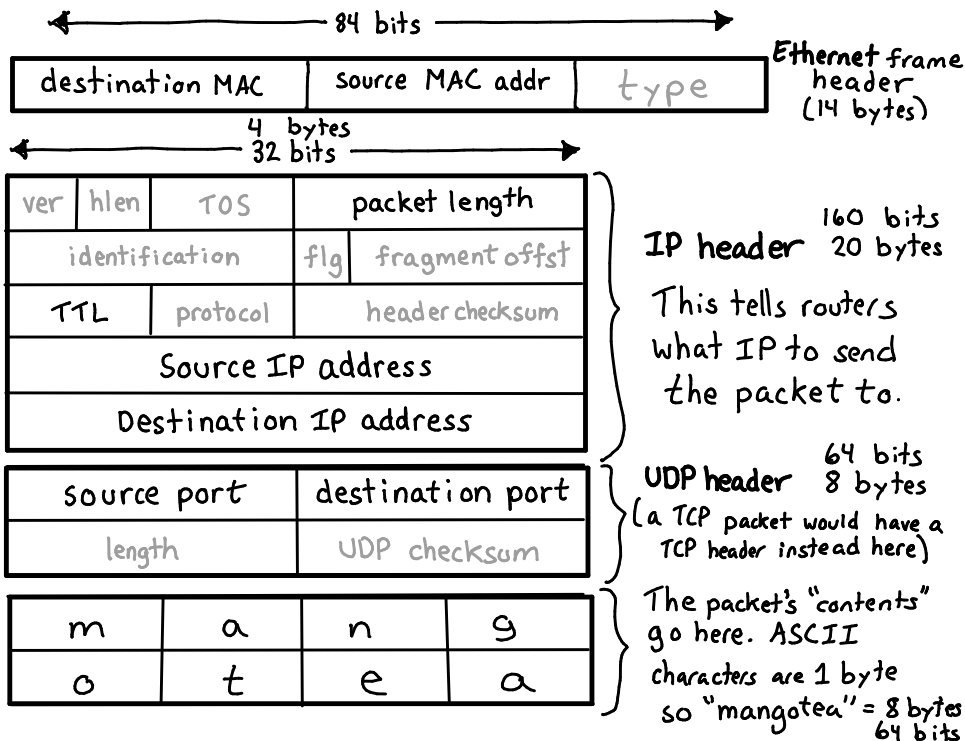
84 bits

| destination MAC | source MAC addr | type |
|---|---|---|

Ethernet frame header (14 bytes)

4 bytes
32 bits

| ver | hlen | TOS | packet length |
|---|---|---|---|
| identification | | flg | fragment offst |
| TTL | protocol | header checksum | |
| Source IP address | | | |
| Destination IP address | | | |

IP header 160 bits 20 bytes

This tells routers what IP to send the packet to.

| source port | destination port |
|---|---|
| length | UDP checksum |

UDP header 64 bits 8 bytes

(a TCP packet would have a TCP header instead here)

| m | a | n | g |
|---|---|---|---|
| o | t | e | a |

The packet's "contents" go here. ASCII characters are 1 byte so "mangotea" = 8 bytes 64 bits